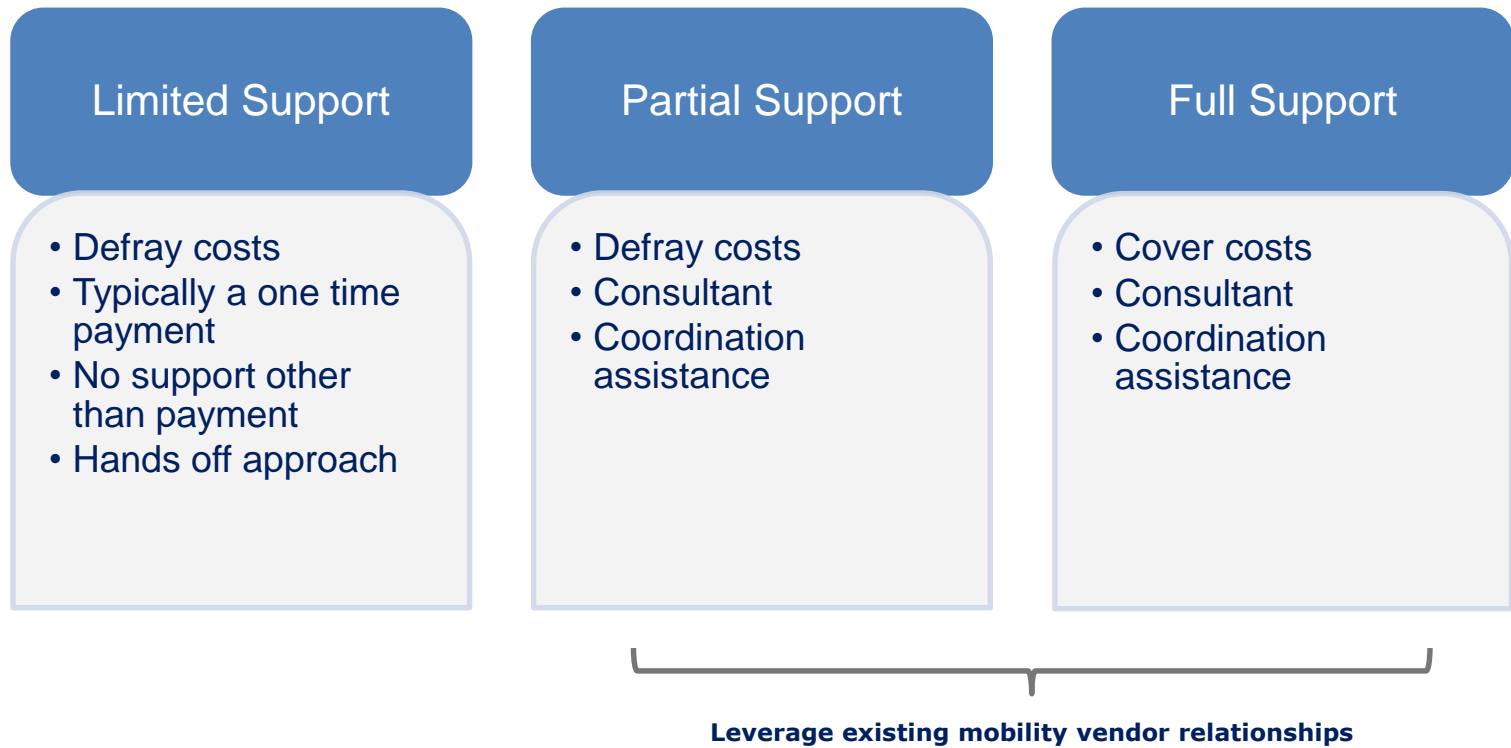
Limited Support

• Defray costs
• Typically a one time payment
• No support other than payment
• Hands off approach

Partial Support

• Defray costs
• Consultant
• Coordination assistance

Full Support

• Cover costs
• Consultant
• Coordination assistance

Leverage existing mobility vendor relationships